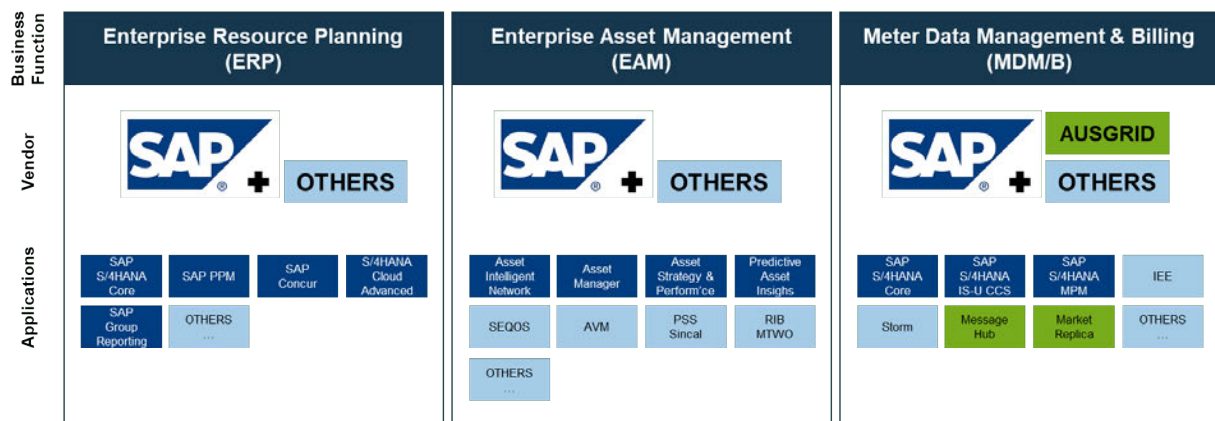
Business Function

Vendor

Applications

Enterprise Resource Planning (ERP)

SAP ® ✚ OTHERS

SAP S/4HANA Core

SAP PPM

SAP Concur

S/4HANA Cloud Advanced

SAP Group Reporting

OTHERS ...

Enterprise Asset Management (EAM)

SAP ® ✚ OTHERS

Asset Intelligent Network

Asset Manager

Asset Strategy & Perform'ce

Predictive Asset Insighs

SEQOS

AVM

PSS Sincal

RIB MTWO

OTHERS ...

Meter Data Management & Billing (MDM/B)

SAP ® ✚ AUSGRID OTHERS

SAP S/4HANA Core

SAP S/4HANA IS-U CCS

SAP S/4HANA MPM

IEE

Storm

Message Hub

Market Replica

OTHERS ...